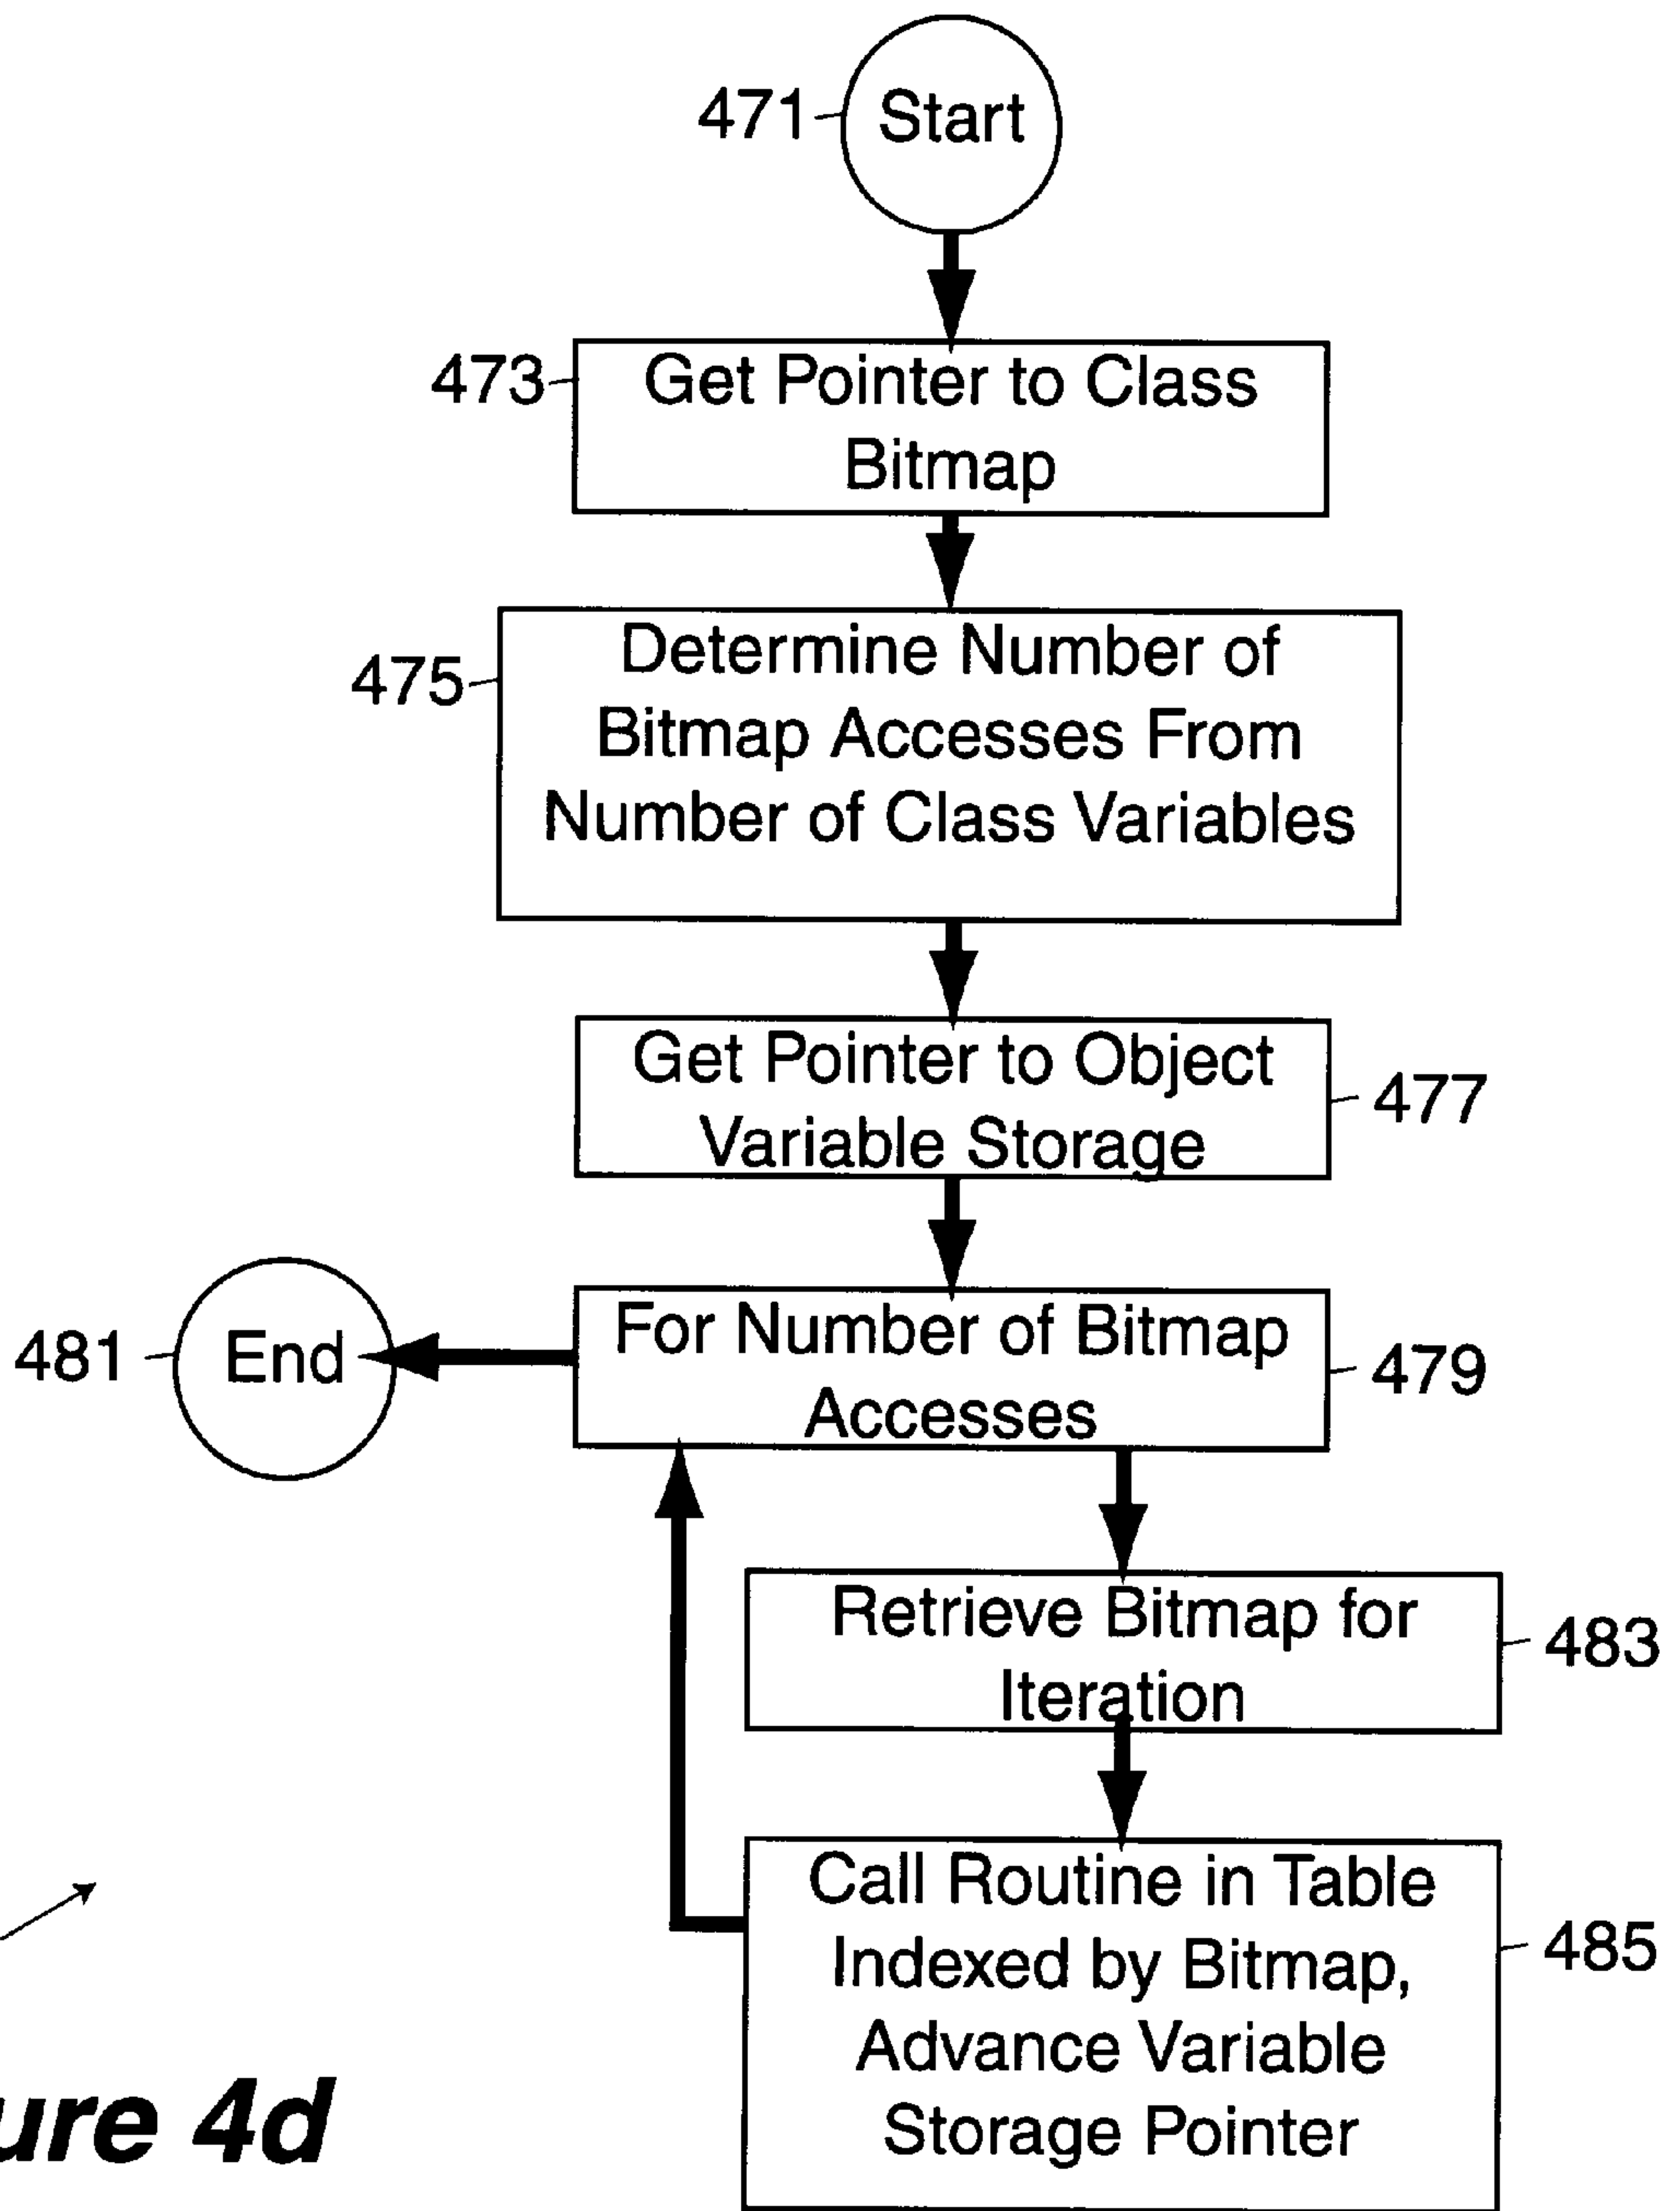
471 Start

473 Get Pointer to Class Bitmap

475 Determine Number of Bitmap Accesses From Number of Class Variables

Get Pointer to Object Variable Storage 477

481 End

For Number of Bitmap Accesses 479

Retrieve Bitmap for Iteration 483

Call Routine in Table Indexed by Bitmap, Advance Variable Storage Pointer 485

ure 4d